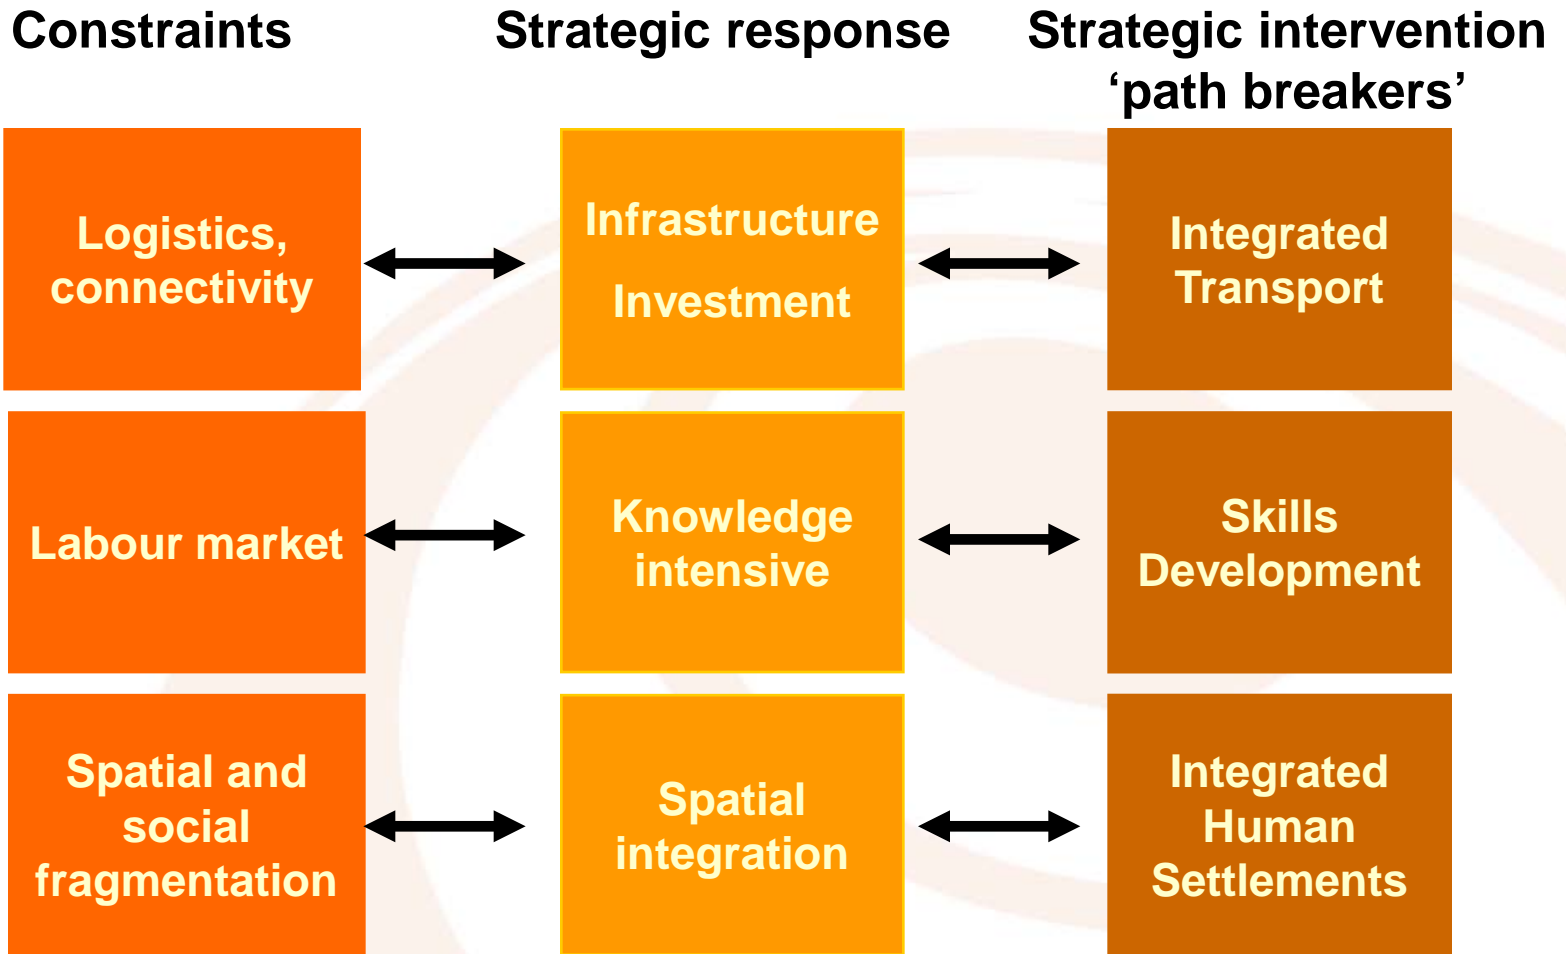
| Constraints | Strategic response | Strategic intervention ‘path breakers’ |
|---|---|---|
| Logistics, connectivity | Infrastructure Investment | Integrated Transport |
| Labour market | Knowledge intensive | Skills Development |
| Spatial and social fragmentation | Spatial integration | Integrated Human Settlements |